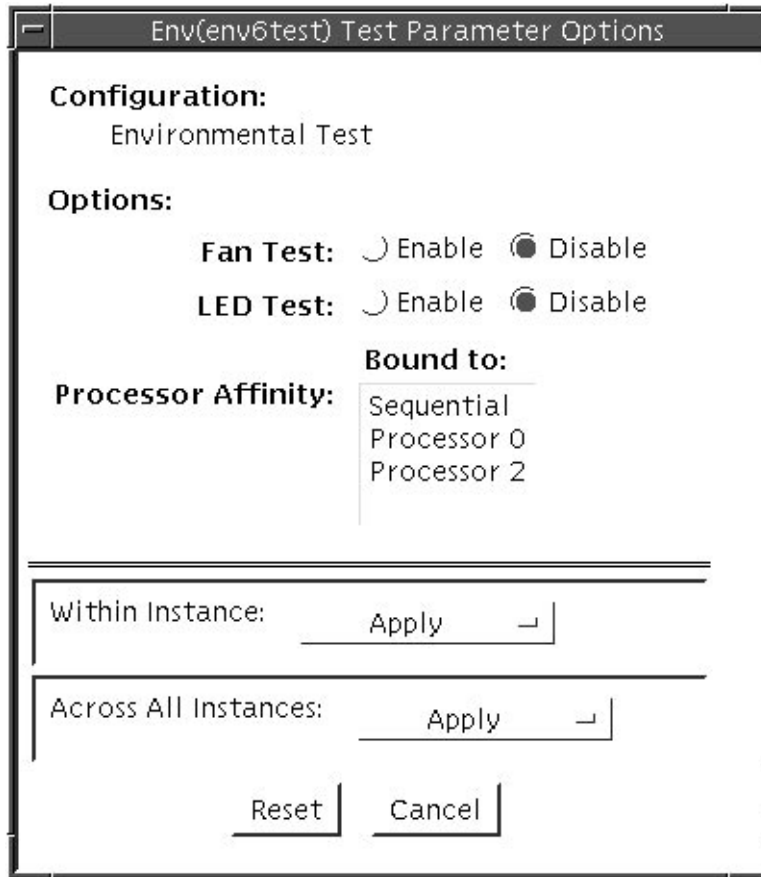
Env(env6test) Test Parameter Options

Configuration:
Environmental Test

Options:

Fan Test: Enable Disable

LED Test: Enable Disable

Bound to:

Processor Affinity:

Sequential
Processor 0
Processor 2

Within Instance: Apply

Across All Instances: Apply

Reset Cancel